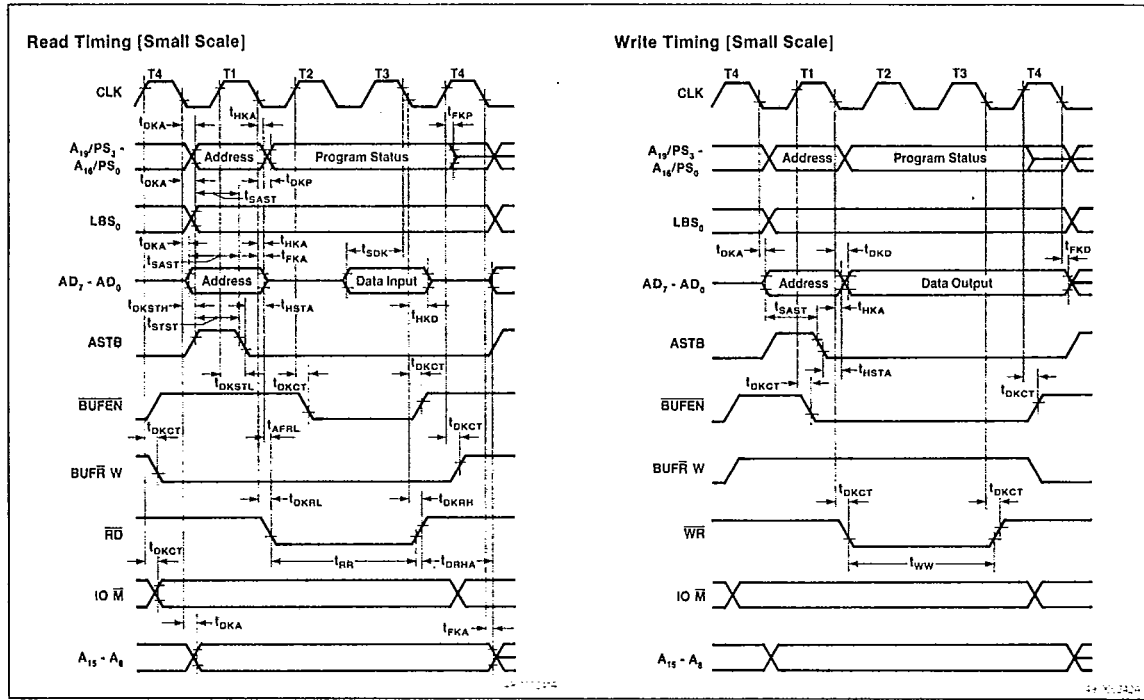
Read Timing [Small Scale]

T4 T1 T2 T3 T4

CLK

$t_{DKA}$ $t_{HKA}$ $t_{FKP}$

$A_{19}/PS_3$ - $A_{16}/PS_0$

Address Program Status

$t_{DKA}$ $t_{DKP}$ $t_{SAST}$

$LBS_0$

$t_{DKA}$ $t_{HKA}$ $t_{SAST}$ $t_{FKA}$ $t_{SDK}$

$AD_7$ - $AD_0$

Address Data Input

$t_{DKSTH}$ $t_{HSTA}$ $t_{STST}$ $t_{HKD}$

ASTB

$t_{DKSTL}$ $t_{DKCT}$ $t_{DKCT}$

$\overline{BUFEN}$

$t_{DKCT}$ $t_{AFRL}$ $t_{DKCT}$

BUF$\overline{R}$ W

$t_{DKRL}$ $t_{DKRH}$

$\overline{RD}$

$t_{DKCT}$ $t_{RR}$ $t_{DRHA}$

IO $\overline{M}$

$t_{DKA}$ $t_{FKA}$

$A_{15}$ - $A_8$

Write Timing [Small Scale]

T4 T1 T2 T3 T4

CLK

$A_{19}/PS_3$ - $A_{16}/PS_0$

Address Program Status

$LBS_0$

$t_{DKA}$ $t_{DKD}$ $t_{FKD}$

$AD_7$ - $AD_0$

Address Data Output

$t_{SAST}$ $t_{HKA}$

ASTB

$t_{HSTA}$

$t_{DKCT}$ $t_{DKCT}$

$\overline{BUFEN}$

BUF$\overline{R}$ W

$t_{DKCT}$ $t_{DKCT}$

$\overline{WR}$

$t_{WW}$

IO $\overline{M}$

$A_{15}$ - $A_8$